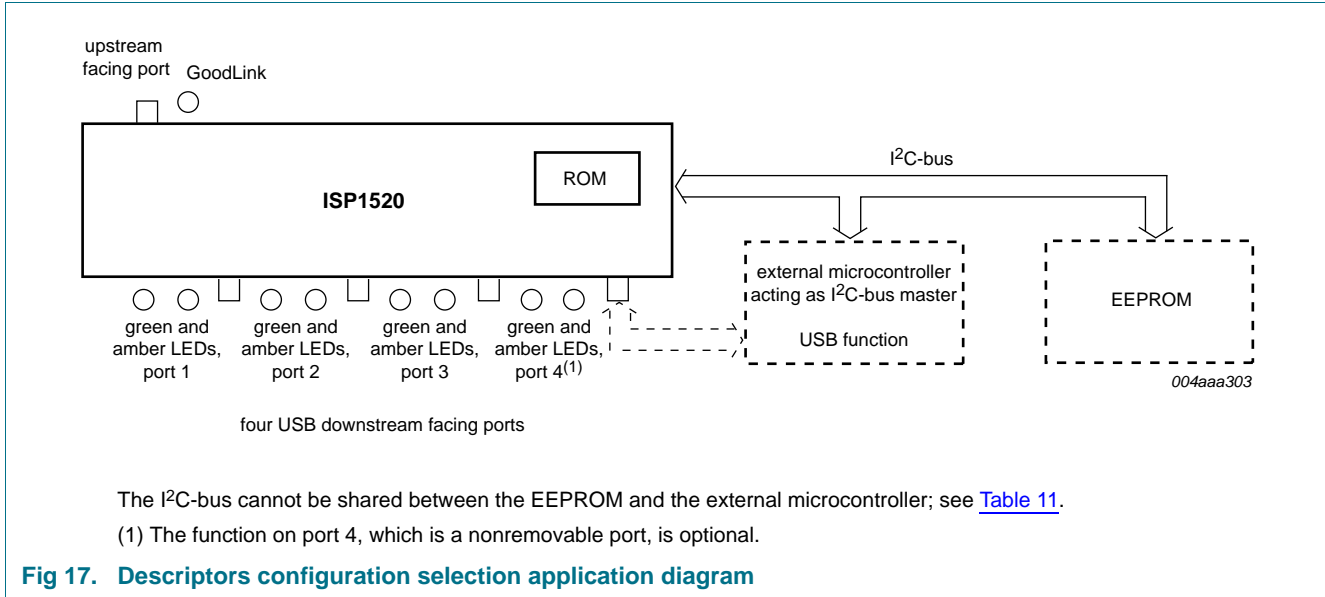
upstream facing port

GoodLink

ISP1520

ROM

$I^2C$-bus

external microcontroller acting as $I^2C$-bus master

USB function

EEPROM

green and amber LEDs, port 1

green and amber LEDs, port 2

green and amber LEDs, port 3

green and amber LEDs, port 4$^{(1)}$

004aaa303

four USB downstream facing ports

The $I^2C$-bus cannot be shared between the EEPROM and the external microcontroller; see Table 11.

(1) The function on port 4, which is a nonremovable port, is optional.

Fig 17. Descriptors configuration selection application diagram